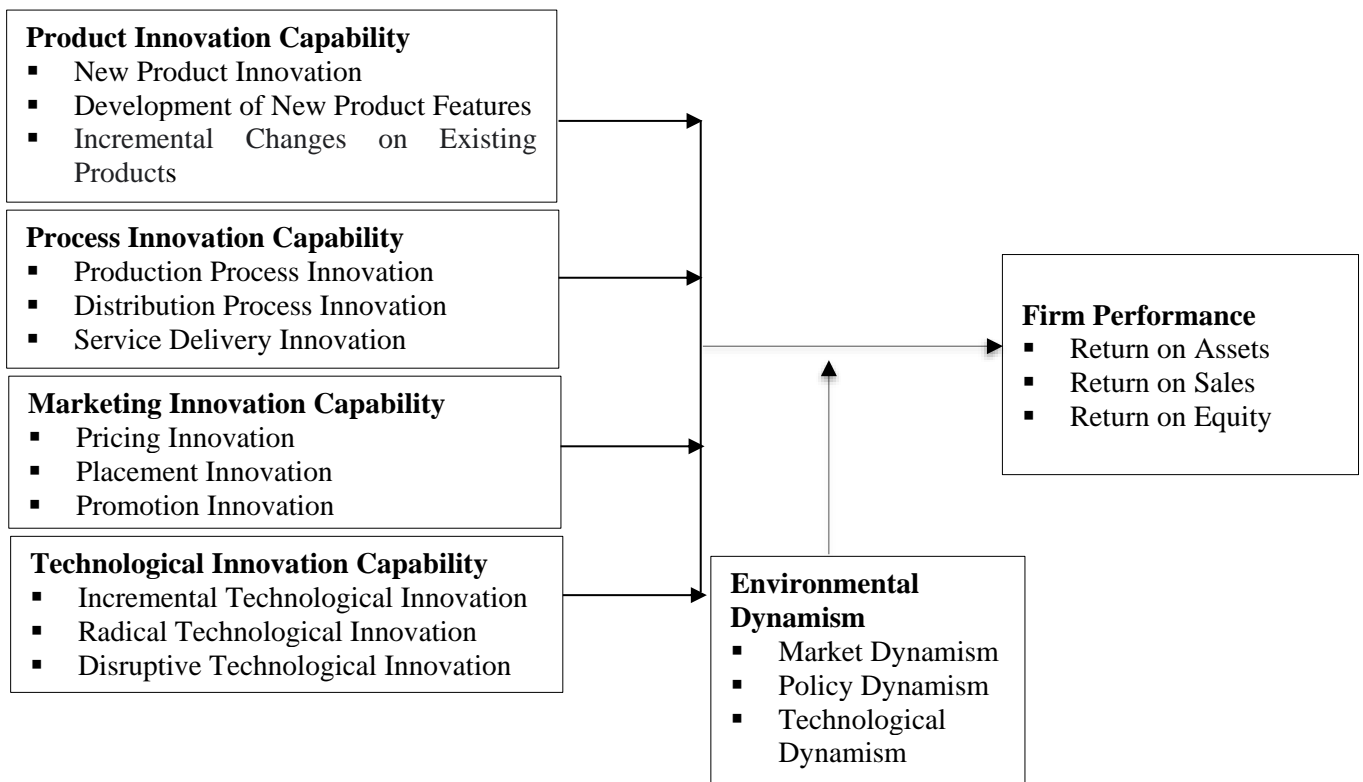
**Product Innovation Capability**
- New Product Innovation
- Development of New Product Features
- Incremental Changes on Existing Products

**Process Innovation Capability**
- Production Process Innovation
- Distribution Process Innovation
- Service Delivery Innovation

**Marketing Innovation Capability**
- Pricing Innovation
- Placement Innovation
- Promotion Innovation

**Technological Innovation Capability**
- Incremental Technological Innovation
- Radical Technological Innovation
- Disruptive Technological Innovation

**Firm Performance**
- Return on Assets
- Return on Sales
- Return on Equity

**Environmental Dynamism**
- Market Dynamism
- Policy Dynamism
- Technological Dynamism